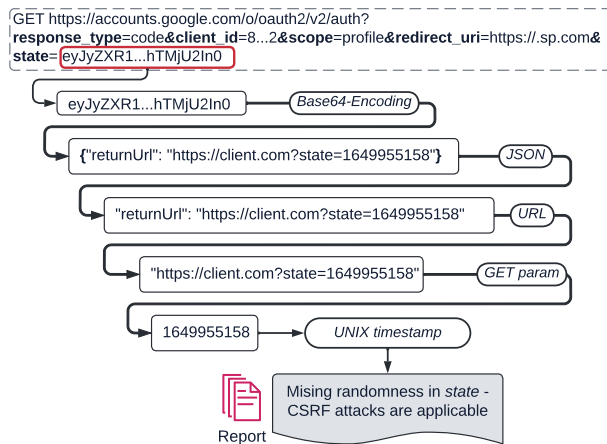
GET https://accounts.google.com/o/oauth2/v2/auth?
**response_type**=code&**client_id**=8...2&**scope**=profile&**redirect_uri**=https://.sp.com&
**state**= eyJyZXR1...hTMjU2In0

eyJyZXR1...hTMjU2In0

Base64-Encoding

{"returnUrl": "https://client.com?state=1649955158"}

JSON

"returnUrl": "https://client.com?state=1649955158"

URL

"https://client.com?state=1649955158"

GET param

1649955158

UNIX timestamp

Mising randomness in *state* - CSRF attacks are applicable

Report